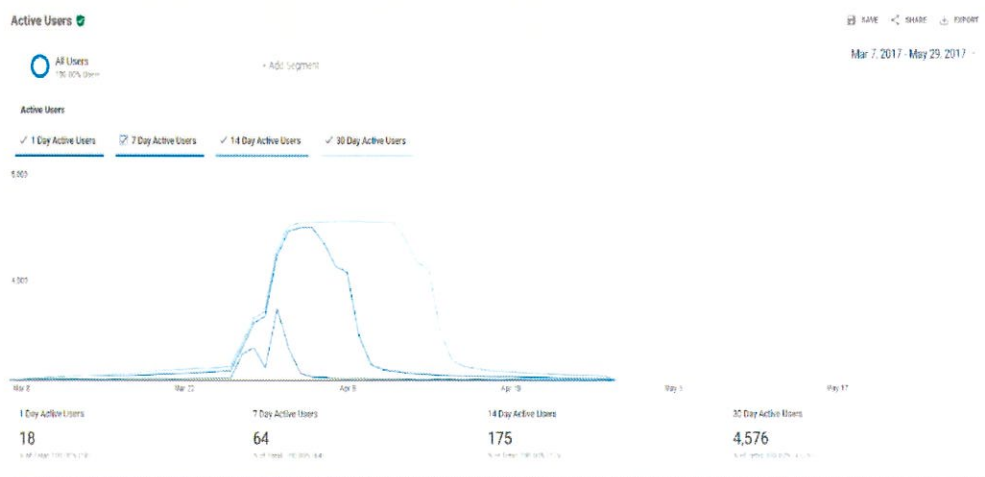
Active Users

SAVE SHARE EXPORT

All Users
100.00% Users

+ Add Segment

Mar 7, 2017 - May 29, 2017

Active Users

1 Day Active Users
7 Day Active Users
14 Day Active Users
30 Day Active Users

5,000

4,000

Mar 8
Mar 22
Apr 5
Apr 19
May 3
May 17

1 Day Active Users
18
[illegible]

7 Day Active Users
64
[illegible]

14 Day Active Users
175
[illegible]

30 Day Active Users
4,576
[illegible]